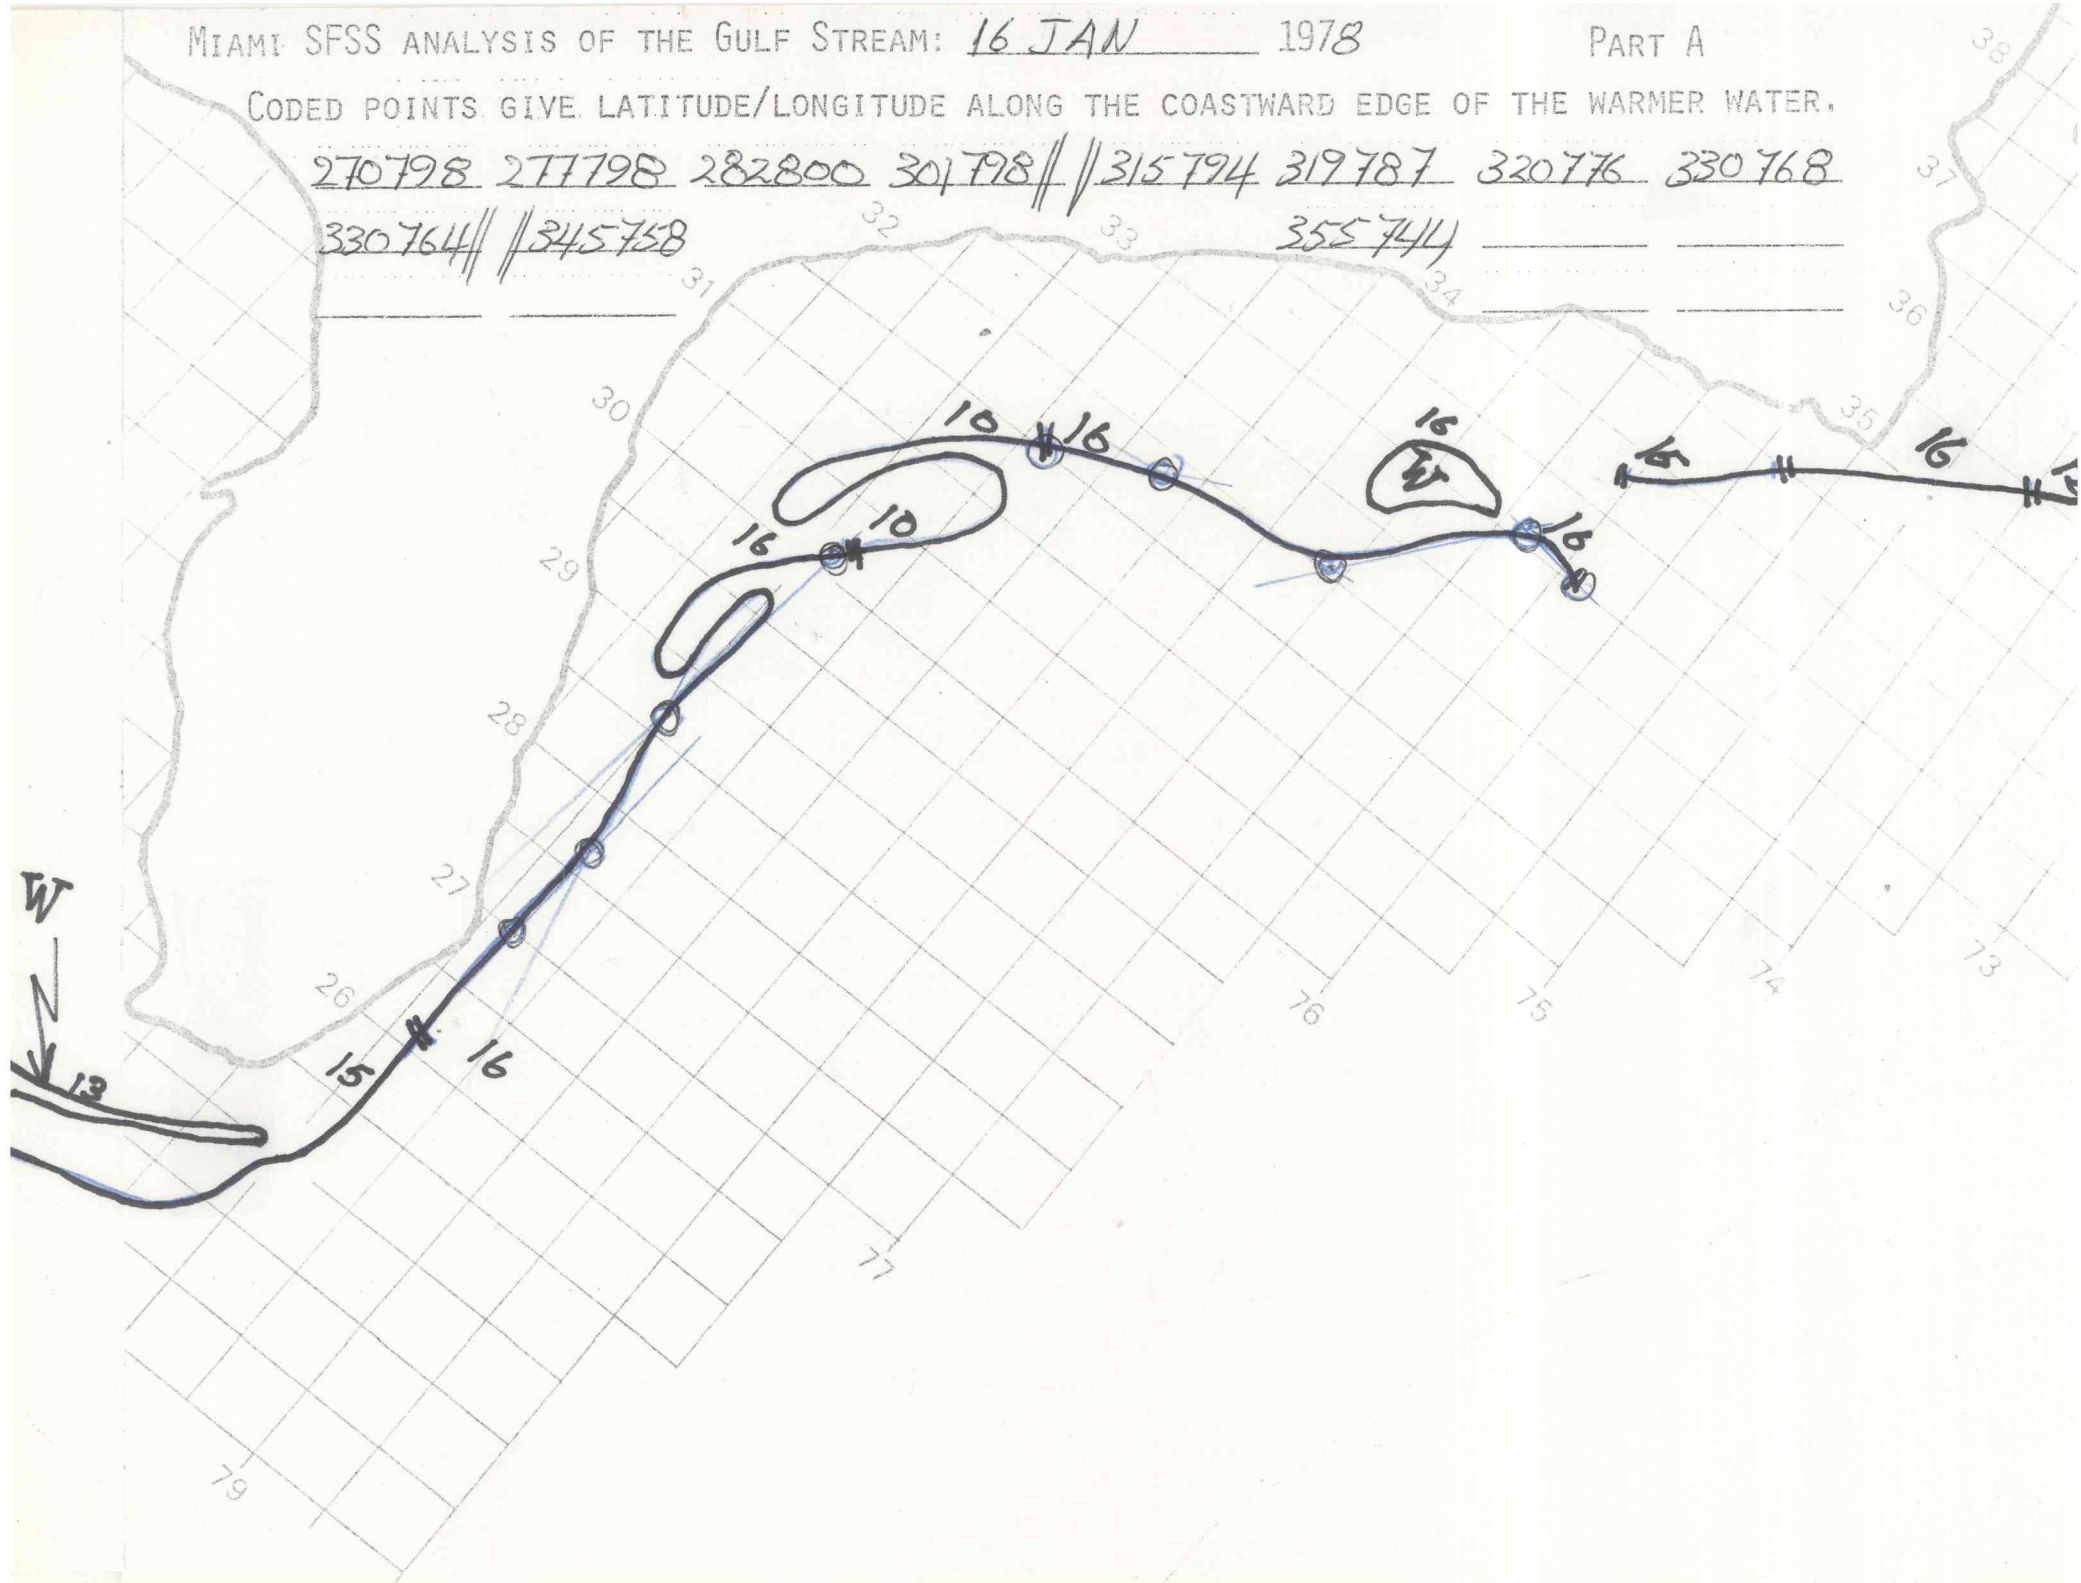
MIAMI SFSS ANALYSIS OF THE GULF STREAM: 16 JAN 1978 PART A

CODED POINTS GIVE LATITUDE/LONGITUDE ALONG THE COASTWARD EDGE OF THE WARMER WATER.

270798 277798 282800 301798 315794 319787 320776 330768

330764 345758 355744

38 37 36 35 34 33 32 31 30 29 28 27 26

10 16 16 10 16 16 16 16 15 16 16 15 16 13

W

N

79 77 76 75 74 73